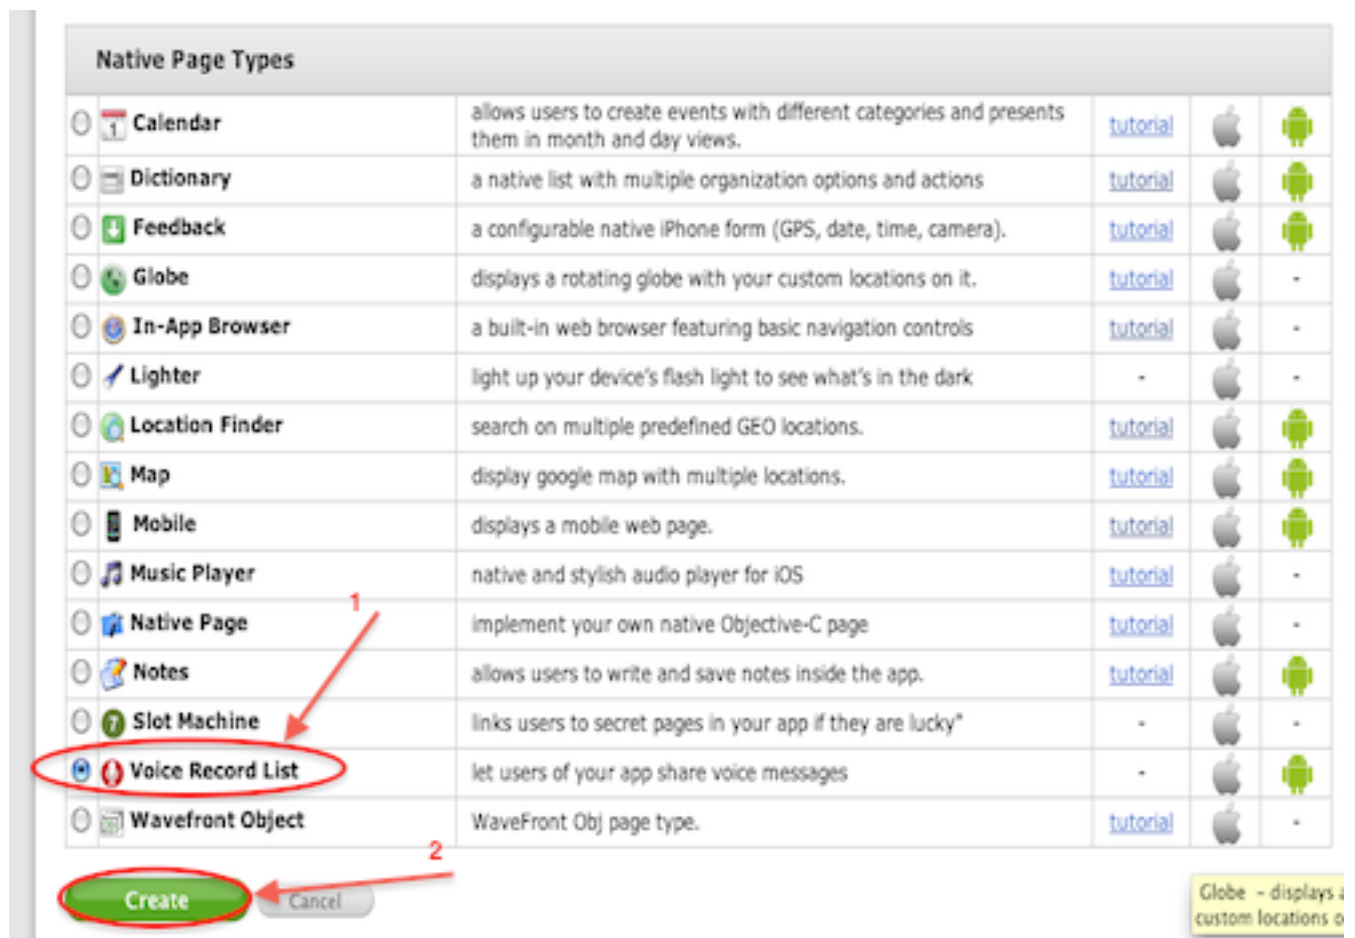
Native Page Types

| | Calendar | allows users to create events with different categories and presents them in month and day views. | tutorial | | |
|---|---|---|---|---|---|
| | Dictionary | a native list with multiple organization options and actions | tutorial | | |
| | Feedback | a configurable native iPhone form (GPS, date, time, camera). | tutorial | | |
| | Globe | displays a rotating globe with your custom locations on it. | tutorial | | - |
| | In-App Browser | a built-in web browser featuring basic navigation controls | tutorial | | - |
| | Lighter | light up your device's flash light to see what's in the dark | - | | - |
| | Location Finder | search on multiple predefined GEO locations. | tutorial | | |
| | Map | display google map with multiple locations. | tutorial | | |
| | Mobile | displays a mobile web page. | tutorial | | |
| | Music Player | native and stylish audio player for iOS | tutorial | | - |
| | Native Page | implement your own native Objective-C page | tutorial | | - |
| | Notes | allows users to write and save notes inside the app. | tutorial | | |
| | Slot Machine | links users to secret pages in your app if they are lucky* | - | | - |
| | Voice Record List | let users of your app share voice messages | - | | |
| | Wavefront Object | WaveFront Obj page type. | tutorial | | - |

1

2

Create Cancel

Globe - displays a custom locations o